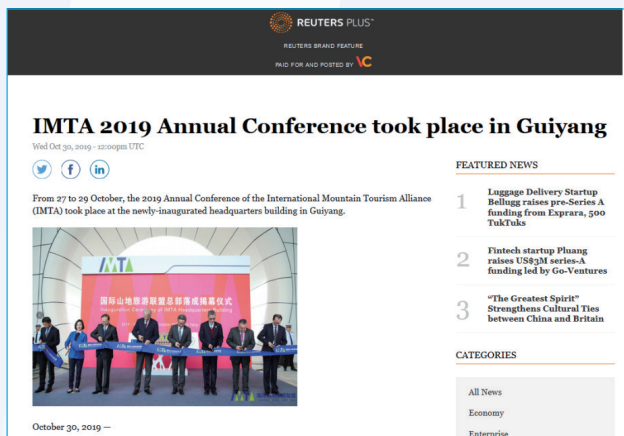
REUTERS PLUS™

REUTERS BRAND FEATURE

PAID FOR AND POSTED BY VC

IMTA 2019 Annual Conference took place in Guiyang

Wed Oct 30, 2019 - 12:00pm UTC

From 27 to 29 October, the 2019 Annual Conference of the International Mountain Tourism Alliance (IMTA) took place at the newly-inaugurated headquarters building in Guiyang.

IMTA

国际山地旅游联盟总部落成揭幕仪式

Inauguration Ceremony of IMTA Headquarters Building

October 30, 2019 —

FEATURED NEWS

1 Luggage Delivery Startup Bellugg raises pre-Series A funding from Exprara, 500 TukTuks

2 Fintech startup Pluang raises US$3M series-A funding led by Go-Ventures

3 "The Greatest Spirit" Strengthens Cultural Ties between China and Britain

CATEGORIES

All News

Economy

Enterprise